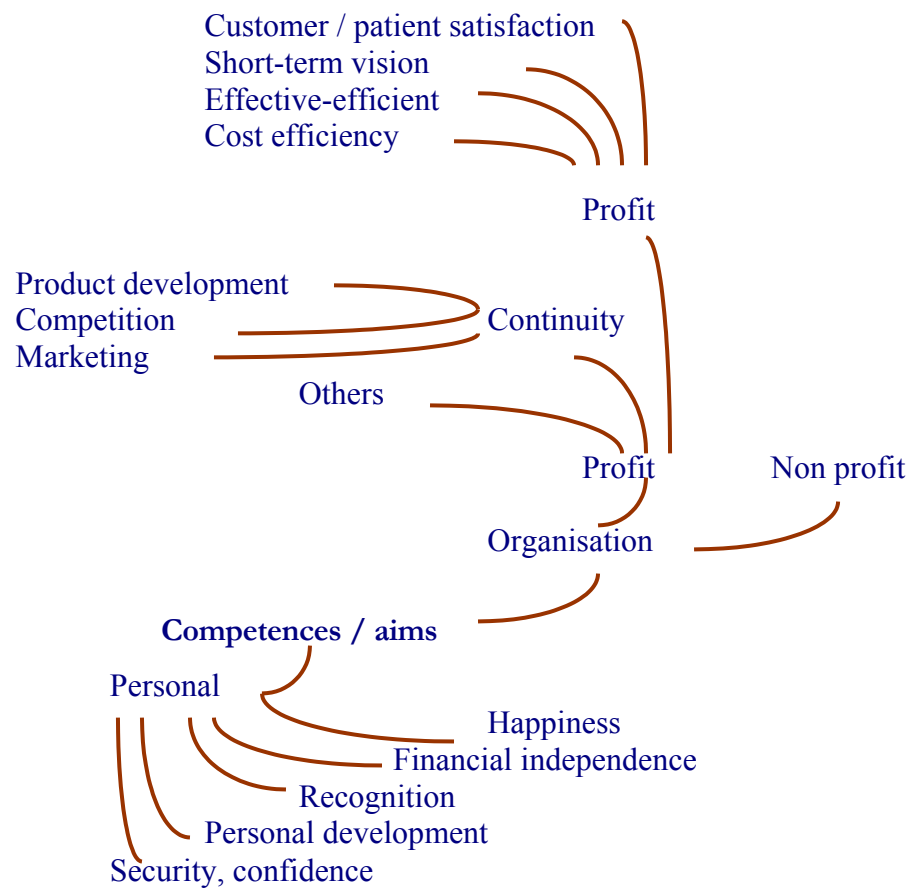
Customer / patient satisfaction
Short-term vision
Effective-efficient
Cost efficiency

Profit

Product development
Competition
Marketing

Continuity

Others

Profit

Non profit

Organisation

**Competences / aims**

Personal

Happiness
Financial independence
Recognition
Personal development
Security, confidence